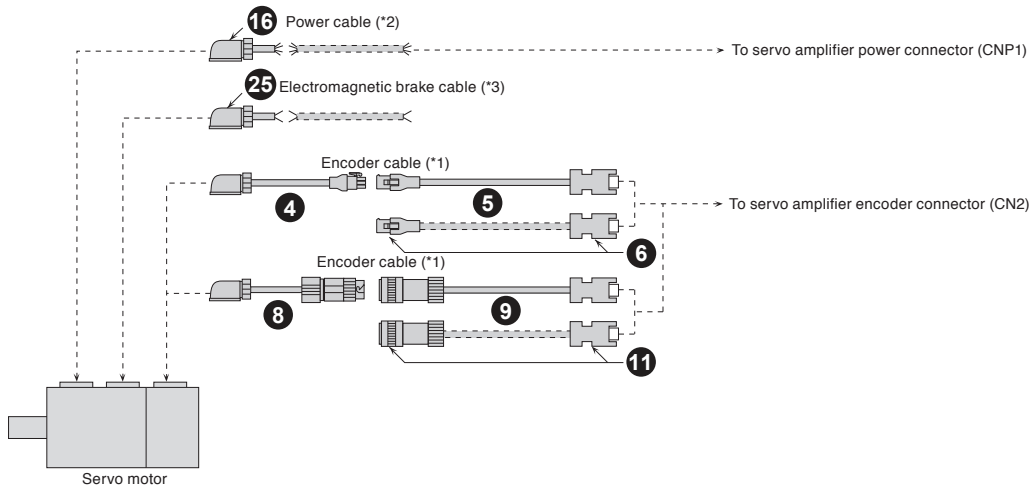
16 Power cable (*2)

To servo amplifier power connector (CNP1)

25 Electromagnetic brake cable (*3)

Encoder cable (*1)

4

5

To servo amplifier encoder connector (CN2)

6

Encoder cable (*1)

8

9

11

Servo motor